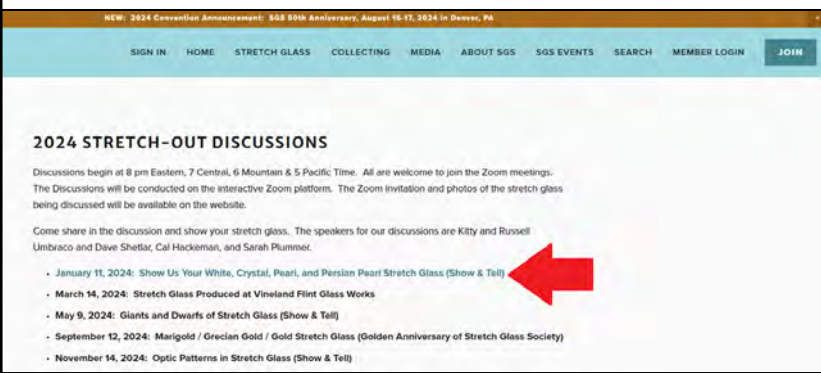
NEW: 2024 Convention Announcement: SGS 50th Anniversary, August 15-17, 2024 in Denver, PA

SIGN IN HOME STRETCH GLASS COLLECTING MEDIA ABOUT SGS SGS EVENTS SEARCH MEMBER LOGIN JOIN

2024 STRETCH-OUT DISCUSSIONS

Discussions begin at 8 pm Eastern, 7 Central, 6 Mountain & 5 Pacific Time. All are welcome to join the Zoom meetings. The Discussions will be conducted on the interactive Zoom platform. The Zoom invitation and photos of the stretch glass being discussed will be available on the website.

Come share in the discussion and show your stretch glass. The speakers for our discussions are Kitty and Russell Umbraco and Dave Shetlar, Cal Hackeman, and Sarah Plummer.

- January 11, 2024: Show Us Your White, Crystal, Pearl, and Persian Pearl Stretch Glass (Show & Tell)
- March 14, 2024: Stretch Glass Produced at Vineland Flint Glass Works
- May 9, 2024: Giants and Dwarfs of Stretch Glass (Show & Tell)
- September 12, 2024: Marigold / Grecian Gold / Gold Stretch Glass (Golden Anniversary of Stretch Glass Society)
- November 14, 2024: Optic Patterns in Stretch Glass (Show & Tell)